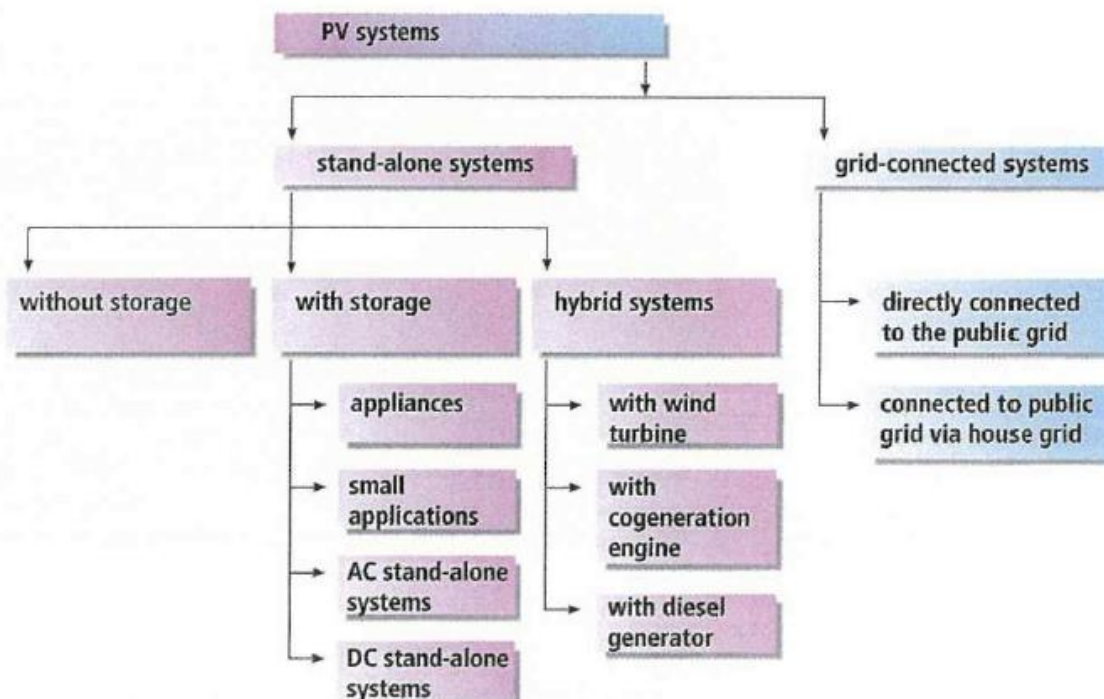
PV systems

stand-alone systems

grid-connected systems

without storage

with storage

hybrid systems

directly connected to the public grid

connected to public grid via house grid

appliances

small applications

AC stand-alone systems

DC stand-alone systems

with wind turbine

with cogeneration engine

with diesel generator